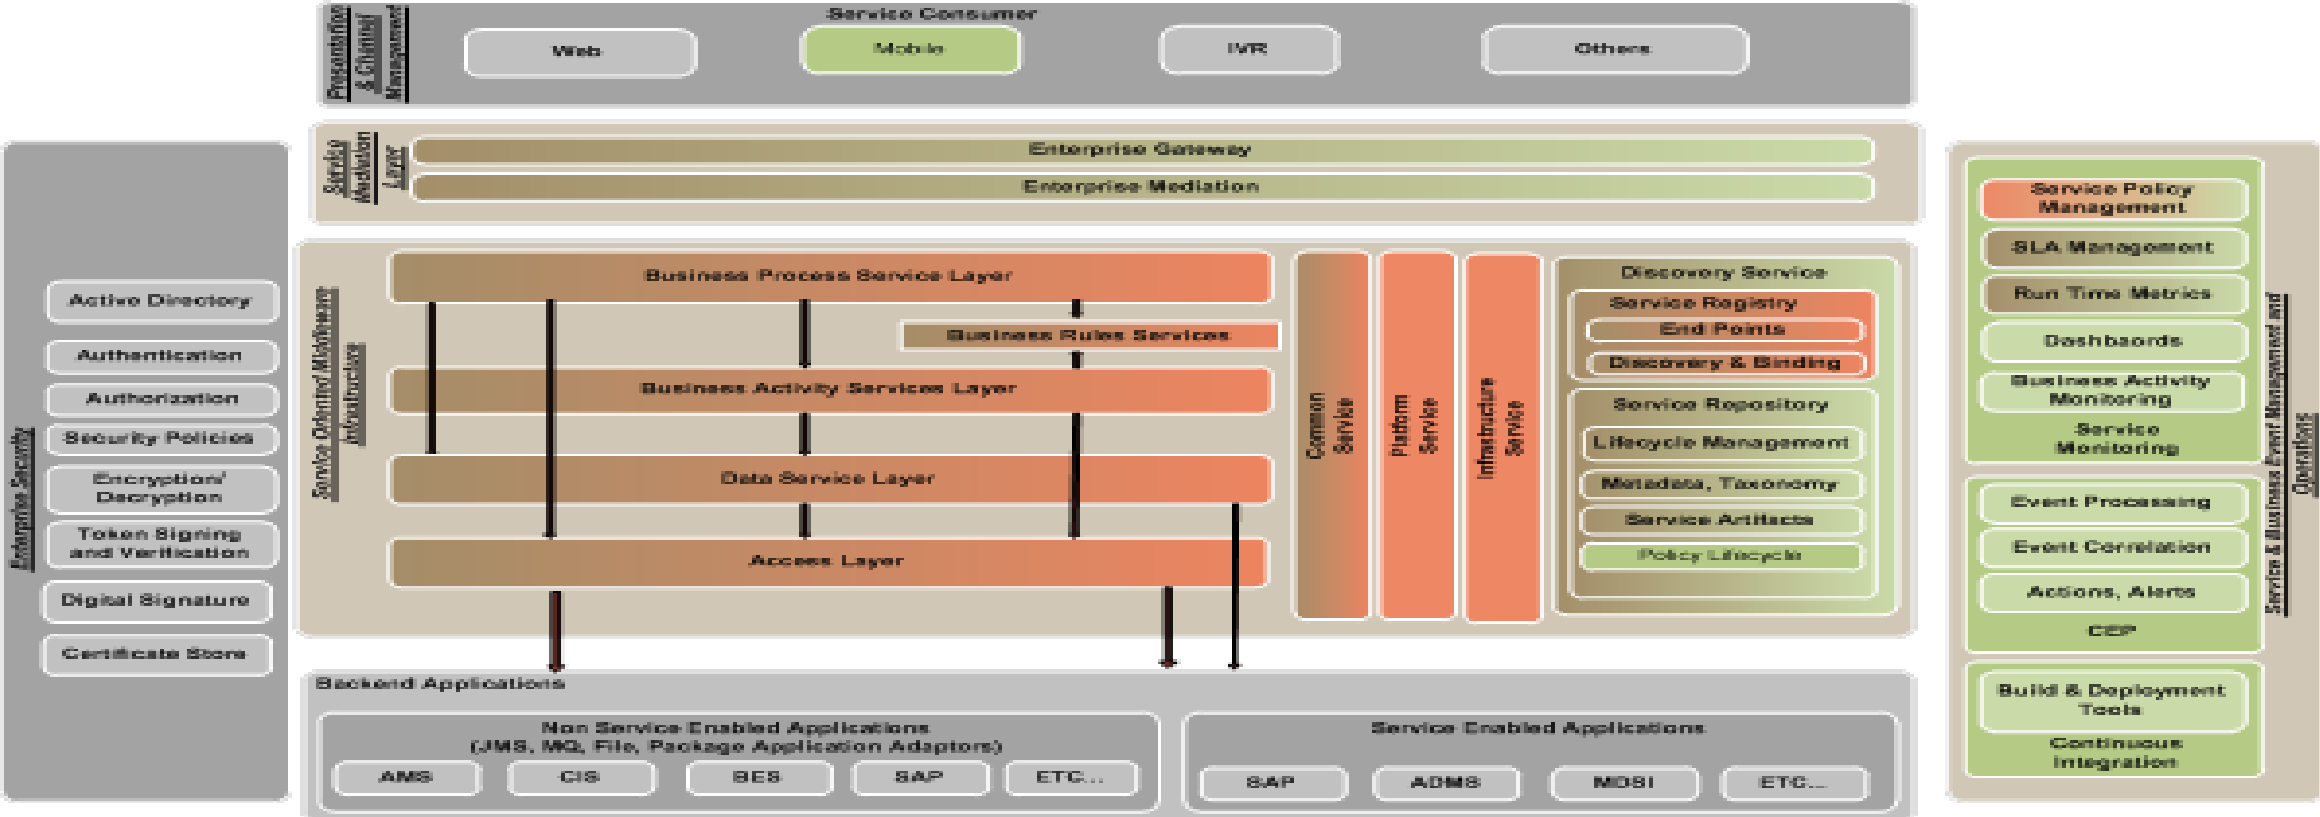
Presentation & Channel Management

Service Consumer

Web

Mobile

IVR

Others

Service Mediation Layer

Enterprise Gateway

Enterprise Mediation

Enterprise Security

Active Directory

Authentication

Authorization

Security Policies

Encryption/ Decryption

Token Signing and Verification

Digital Signature

Certificate Store

Service Oriented Middleware Infrastructure

Business Process Service Layer

Business Rules Services

Business Activity Services Layer

Data Service Layer

Access Layer

Common Service

Platform Service

Infrastructure Service

Discovery Service

Service Registry

End Points

Discovery & Binding

Service Repository

Lifecycle Management

Metadata, Taxonomy

Service Artifacts

Policy Lifecycle

Service & Business Event Management and Operations

Service Policy Management

SLA Management

Run Time Metrics

Dashboards

Business Activity Monitoring

Service Monitoring

Event Processing

Event Correlation

Actions, Alerts

CEP

Build & Deployment Tools

Continuous Integration

Backend Applications

Non Service Enabled Applications (JMS, MQ, File, Package Application Adaptors)

AMS

CIS

BES

SAP

ETC...

Service Enabled Applications

SAP

ADMS

MDSI

ETC...